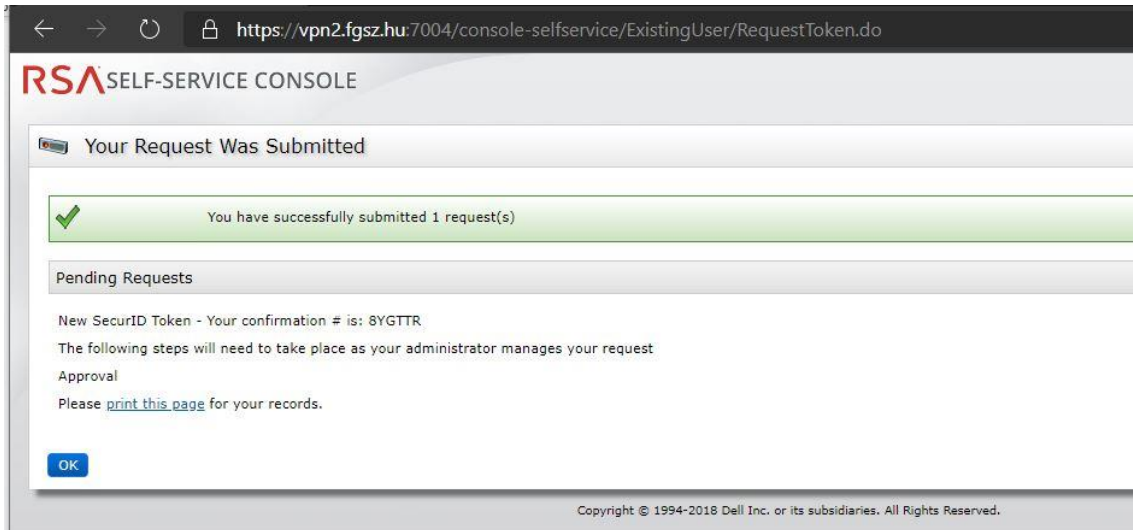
https://vpn2.fgsz.hu:7004/console-selfservice/ExistingUser/RequestToken.do

RSA SELF-SERVICE CONSOLE

Your Request Was Submitted

You have successfully submitted 1 request(s)

Pending Requests

New SecurID Token - Your confirmation # is: 8YGTTR

The following steps will need to take place as your administrator manages your request

Approval

Please print this page for your records.

OK

Copyright © 1994-2018 Dell Inc. or its subsidiaries. All Rights Reserved.